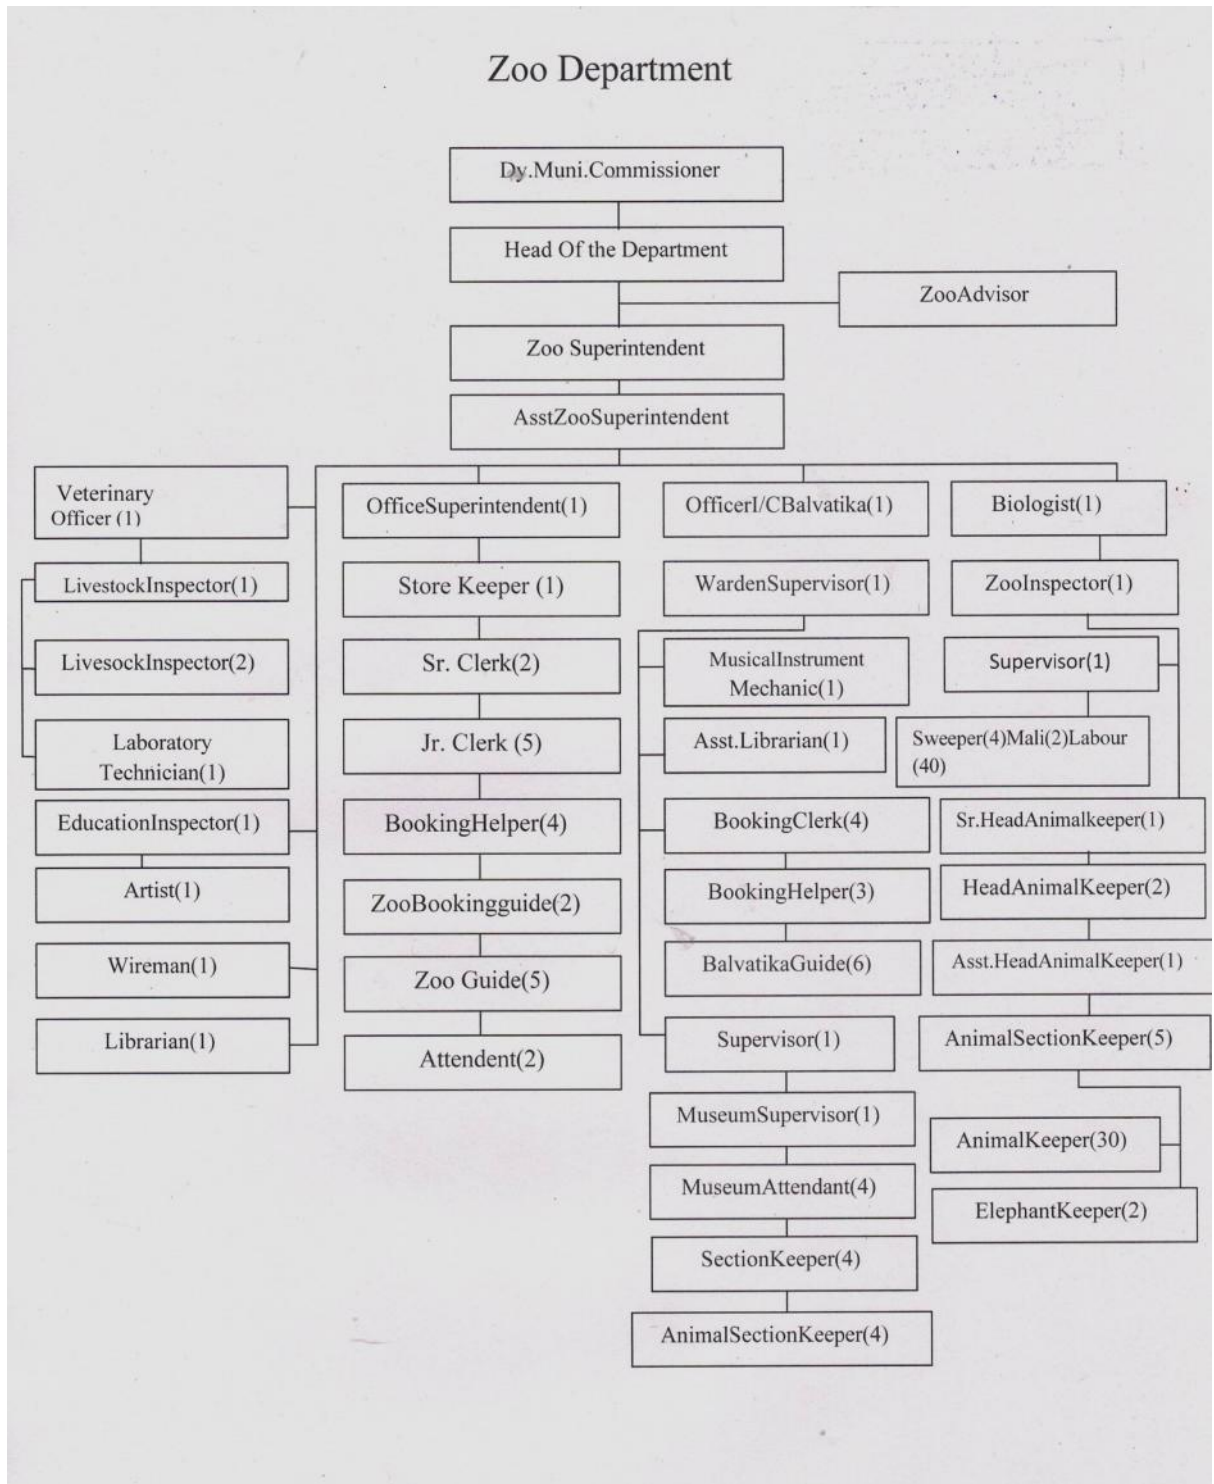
Zoo Department

Dy.Muni.Commissioner

Head Of the Department

ZooAdvisor

Zoo Superintendent

AsstZooSuperintendent

Veterinary Officer (1)

LivestockInspector(1)

LivesockInspector(2)

Laboratory Technician(1)

EducationInspector(1)

Artist(1)

Wireman(1)

Librarian(1)

OfficeSuperintendent(1)

Store Keeper (1)

Sr. Clerk(2)

Jr. Clerk (5)

BookingHelper(4)

ZooBookingguide(2)

Zoo Guide(5)

Attendent(2)

OfficerI/CBalvatika(1)

WardenSupervisor(1)

MusicalInstrument Mechanic(1)

Asst.Librarian(1)

BookingClerk(4)

BookingHelper(3)

BalvatikaGuide(6)

Supervisor(1)

MuseumSupervisor(1)

MuseumAttendant(4)

SectionKeeper(4)

AnimalSectionKeeper(4)

Biologist(1)

ZooInspector(1)

Supervisor(1)

Sweeper(4)Mali(2)Labour (40)

Sr.HeadAnimalkeeper(1)

HeadAnimalKeeper(2)

Asst.HeadAnimalKeeper(1)

AnimalSectionKeeper(5)

AnimalKeeper(30)

ElephantKeeper(2)